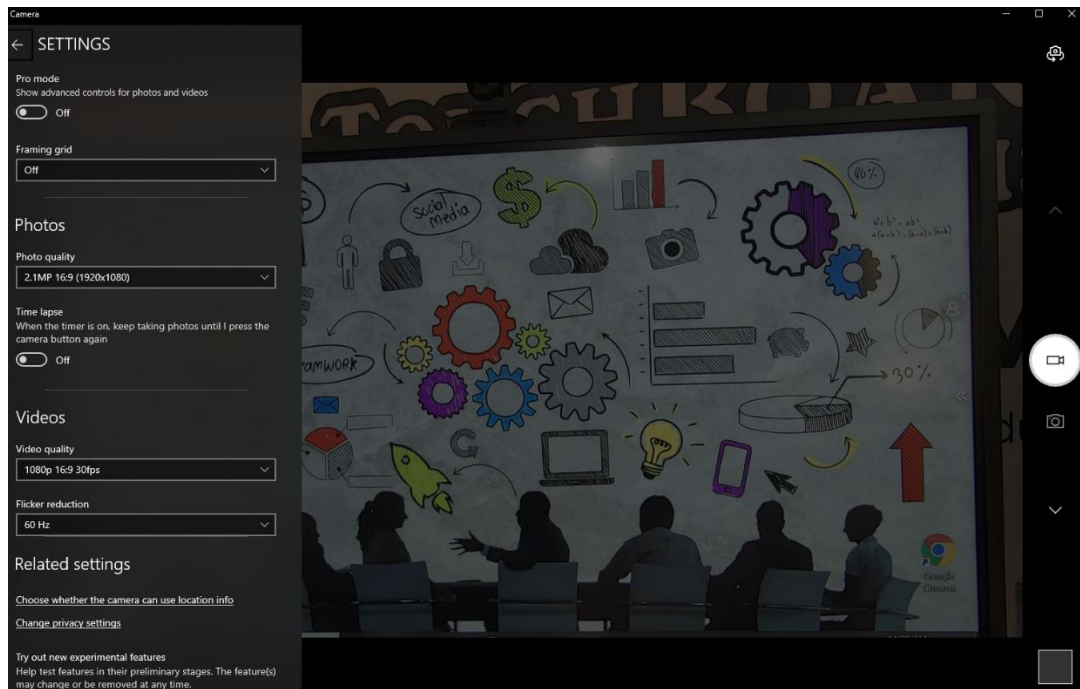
Camera

SETTINGS

Pro mode
Show advanced controls for photos and videos
Off

Framing grid
Off

Photos

Photo quality
2.1MP 16:9 (1920x1080)

Time lapse
When the timer is on, keep taking photos until I press the camera button again
Off

Videos

Video quality
1080p 16:9 30fps

Flicker reduction
60 Hz

Related settings

Choose whether the camera can use location info

Change privacy settings

Try out new experimental features
Help test features in their preliminary stages. The feature(s) may change or be removed at any time.

Social media

80%

Framework

30%

Google Chrome